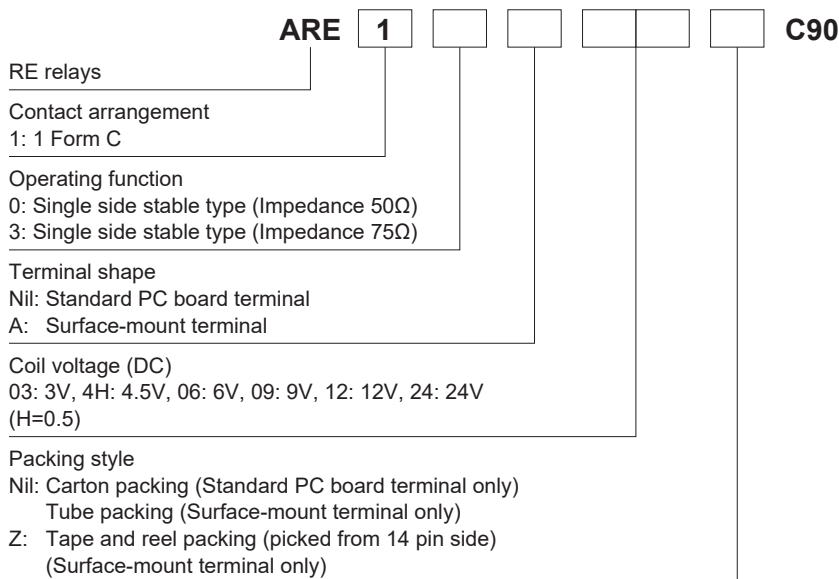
ARE 1 C90

RE relays

Contact arrangement
1: 1 Form C

Operating function
0: Single side stable type (Impedance 50Ω)
3: Single side stable type (Impedance 75Ω)

Terminal shape
Nil: Standard PC board terminal
A: Surface-mount terminal

Coil voltage (DC)
03: 3V, 4H: 4.5V, 06: 6V, 09: 9V, 12: 12V, 24: 24V
(H=0.5)

Packing style
Nil: Carton packing (Standard PC board terminal only)
Tube packing (Surface-mount terminal only)
Z: Tape and reel packing (picked from 14 pin side)
(Surface-mount terminal only)